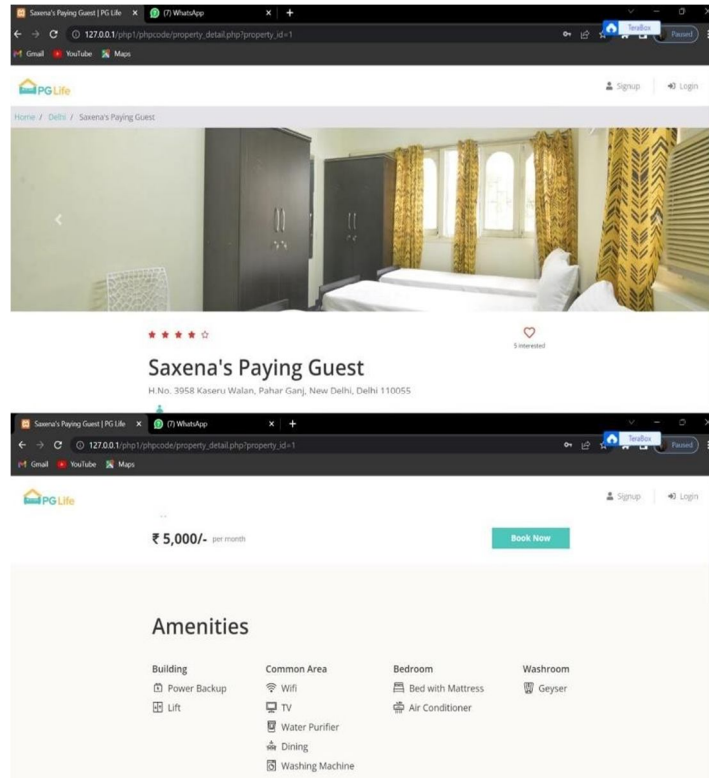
Saxena's Paying Guest | PG Life ×
(7) WhatsApp ×
+
127.0.0.1/php1/phpcode/property_detail.php?property_id=1
TeraBox
Paused
Gmail YouTube Maps

PG Life
Signup Login

Home / Delhi / Saxena's Paying Guest

★★★★☆
5 interested

Saxena's Paying Guest

H.No. 3958 Kaseru Walan, Pahar Ganj, New Delhi, Delhi 110055

Saxena's Paying Guest | PG Life ×
(7) WhatsApp ×
+
127.0.0.1/php1/phpcode/property_detail.php?property_id=1
TeraBox
Paused
Gmail YouTube Maps

PG Life
Signup Login

₹ 5,000/- per month
Book Now

Amenities

| Building | Common Area | Bedroom | Washroom |
|---|---|---|---|
| Power Backup | Wifi | Bed with Mattress | Geyser |
| Lift | TV | Air Conditioner | |
| | Water Purifier | | |
| | Dining | | |
| | Washing Machine | | |